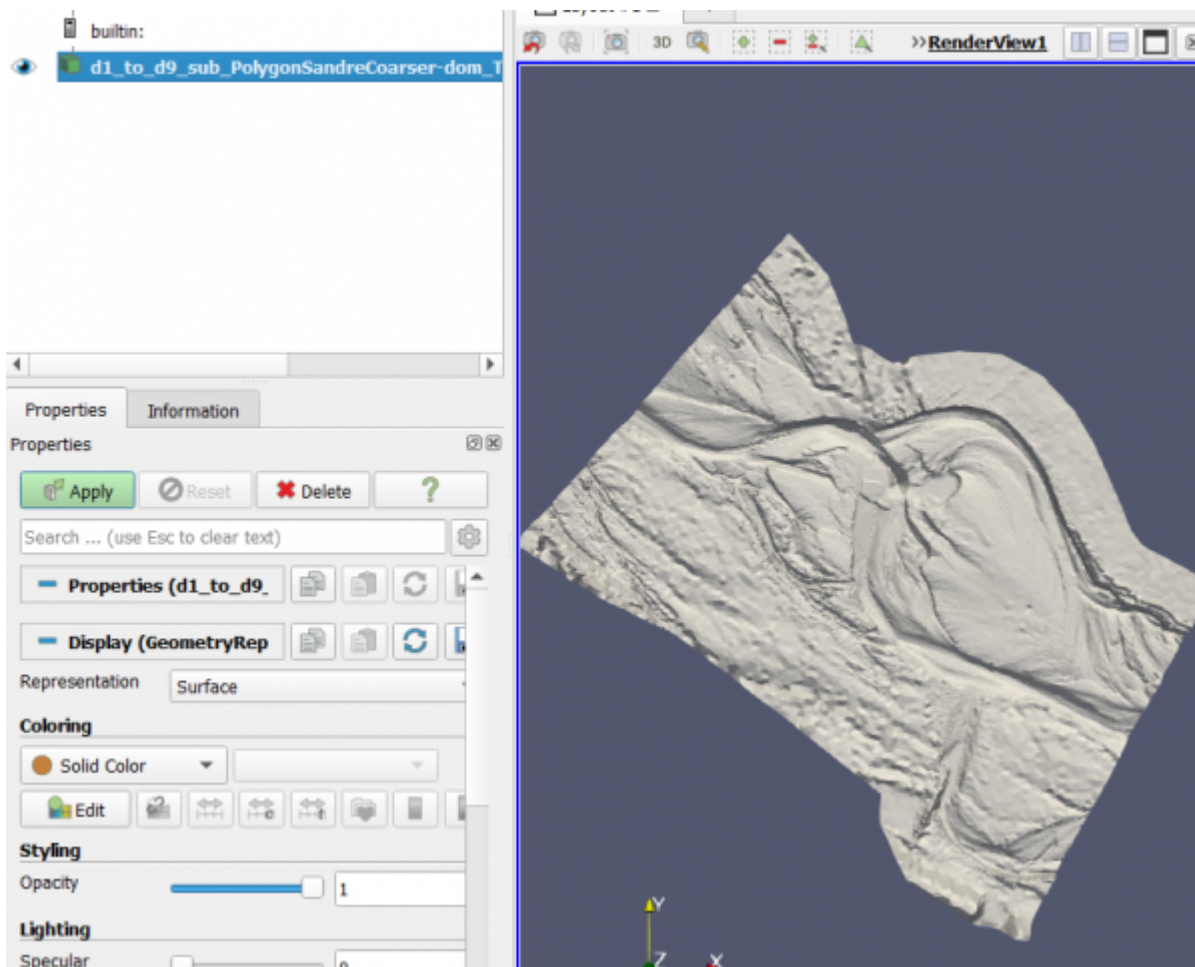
builtin:

d1_to_d9_sub_PolygonSandreCoarser-dom_T

3D

RenderView1

Properties

Information

Properties

Apply

Reset

Delete

?

Search ... (use Esc to clear text)

Properties (d1_to_d9_

Display (GeometryRep

Representation

Surface

Coloring

Solid Color

Edit

Styling

Opacity

1

Lighting

Specular

0

Y

Z

X